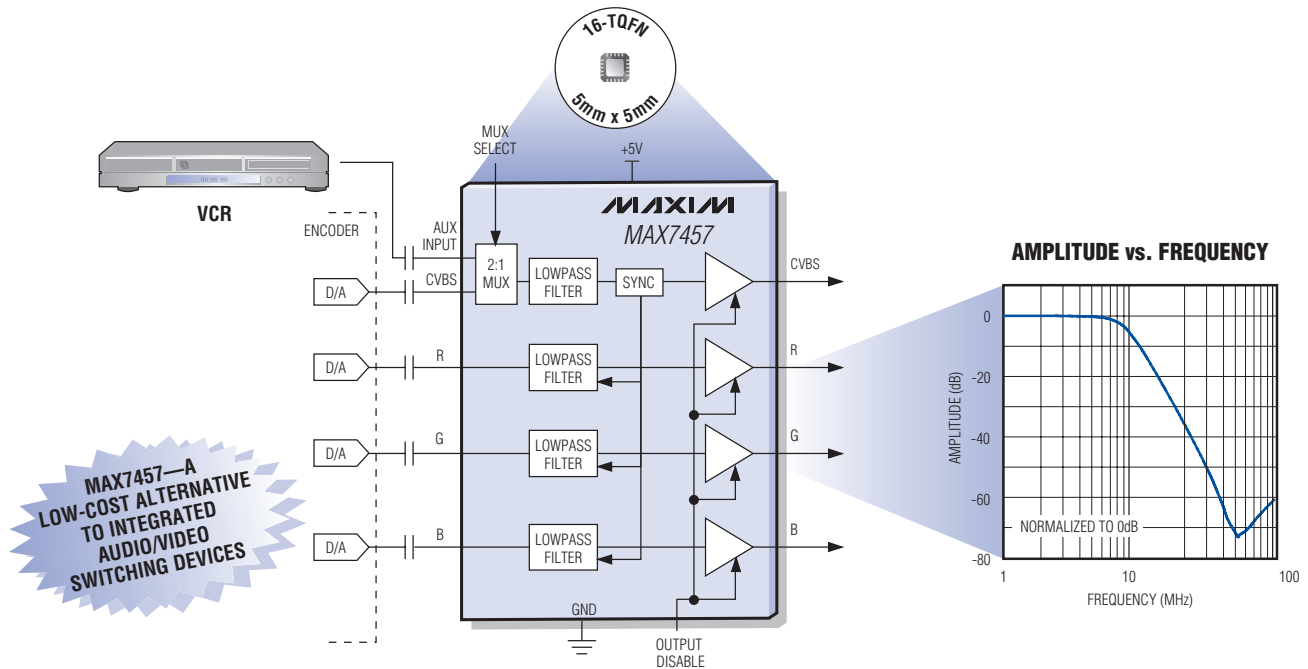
16-TQFN
5mm x 5mm

VCR

MUX SELECT

+5V

ENCODER

AUX INPUT

MAXIM
MAX7457

D/A
CVBS
2:1 MUX
LOWPASS FILTER
SYNC
CVBS

D/A
R
LOWPASS FILTER
R

D/A
G
LOWPASS FILTER
G

D/A
B
LOWPASS FILTER
B

GND

OUTPUT DISABLE

MAX7457—A LOW-COST ALTERNATIVE TO INTEGRATED AUDIO/VIDEO SWITCHING DEVICES

AMPLITUDE vs. FREQUENCY

AMPLITUDE (dB)
0
-20
-40
-60
-80
NORMALIZED TO 0dB
1
10
100
FREQUENCY (MHz)